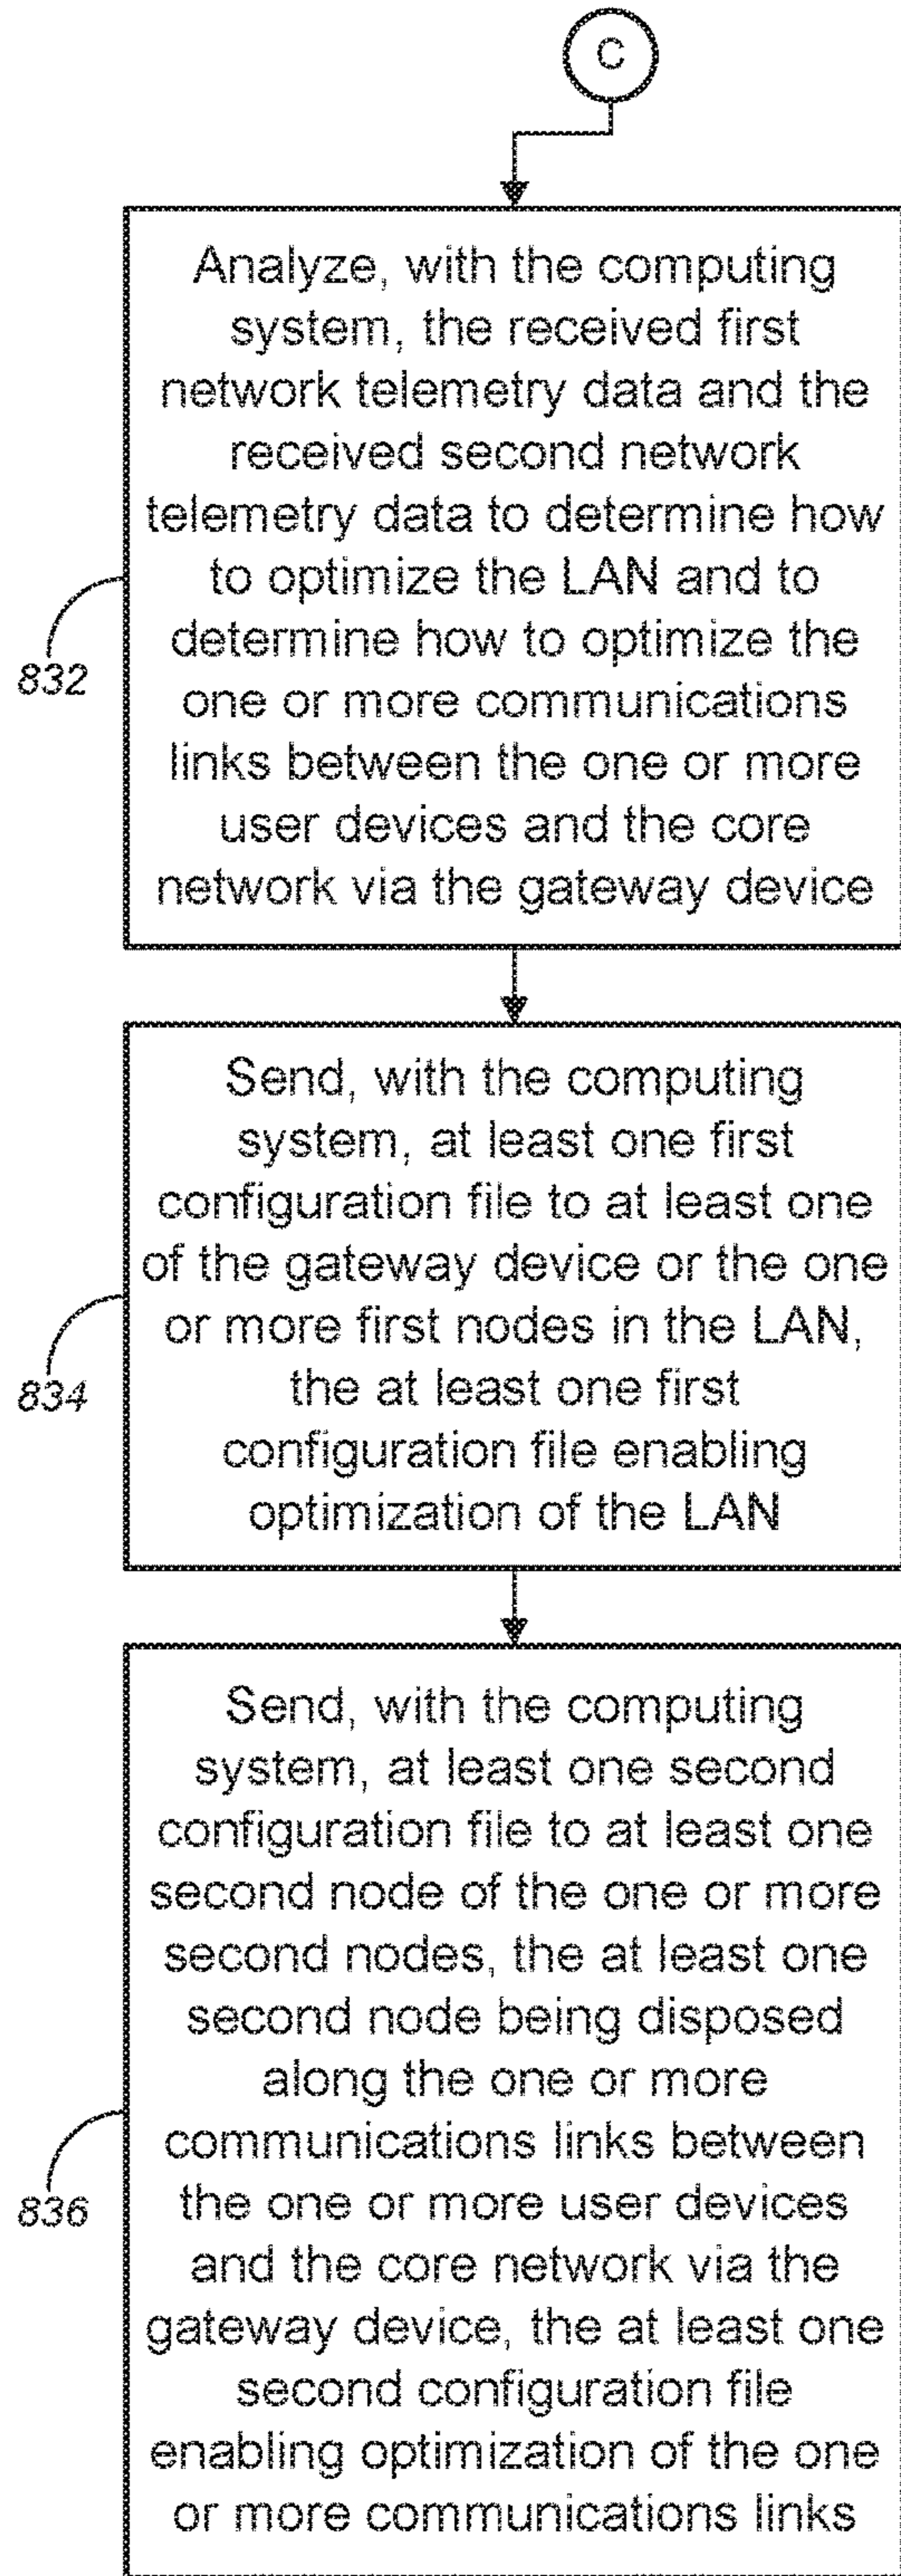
C

Analyze, with the computing system, the received first network telemetry data and the received second network telemetry data to determine how to optimize the LAN and to determine how to optimize the one or more communications links between the one or more user devices and the core network via the gateway device

832

Send, with the computing system, at least one first configuration file to at least one of the gateway device or the one or more first nodes in the LAN, the at least one first configuration file enabling optimization of the LAN

834

Send, with the computing system, at least one second configuration file to at least one second node of the one or more second nodes, the at least one second node being disposed along the one or more communications links between the one or more user devices and the core network via the gateway device, the at least one second configuration file enabling optimization of the one or more communications links

836